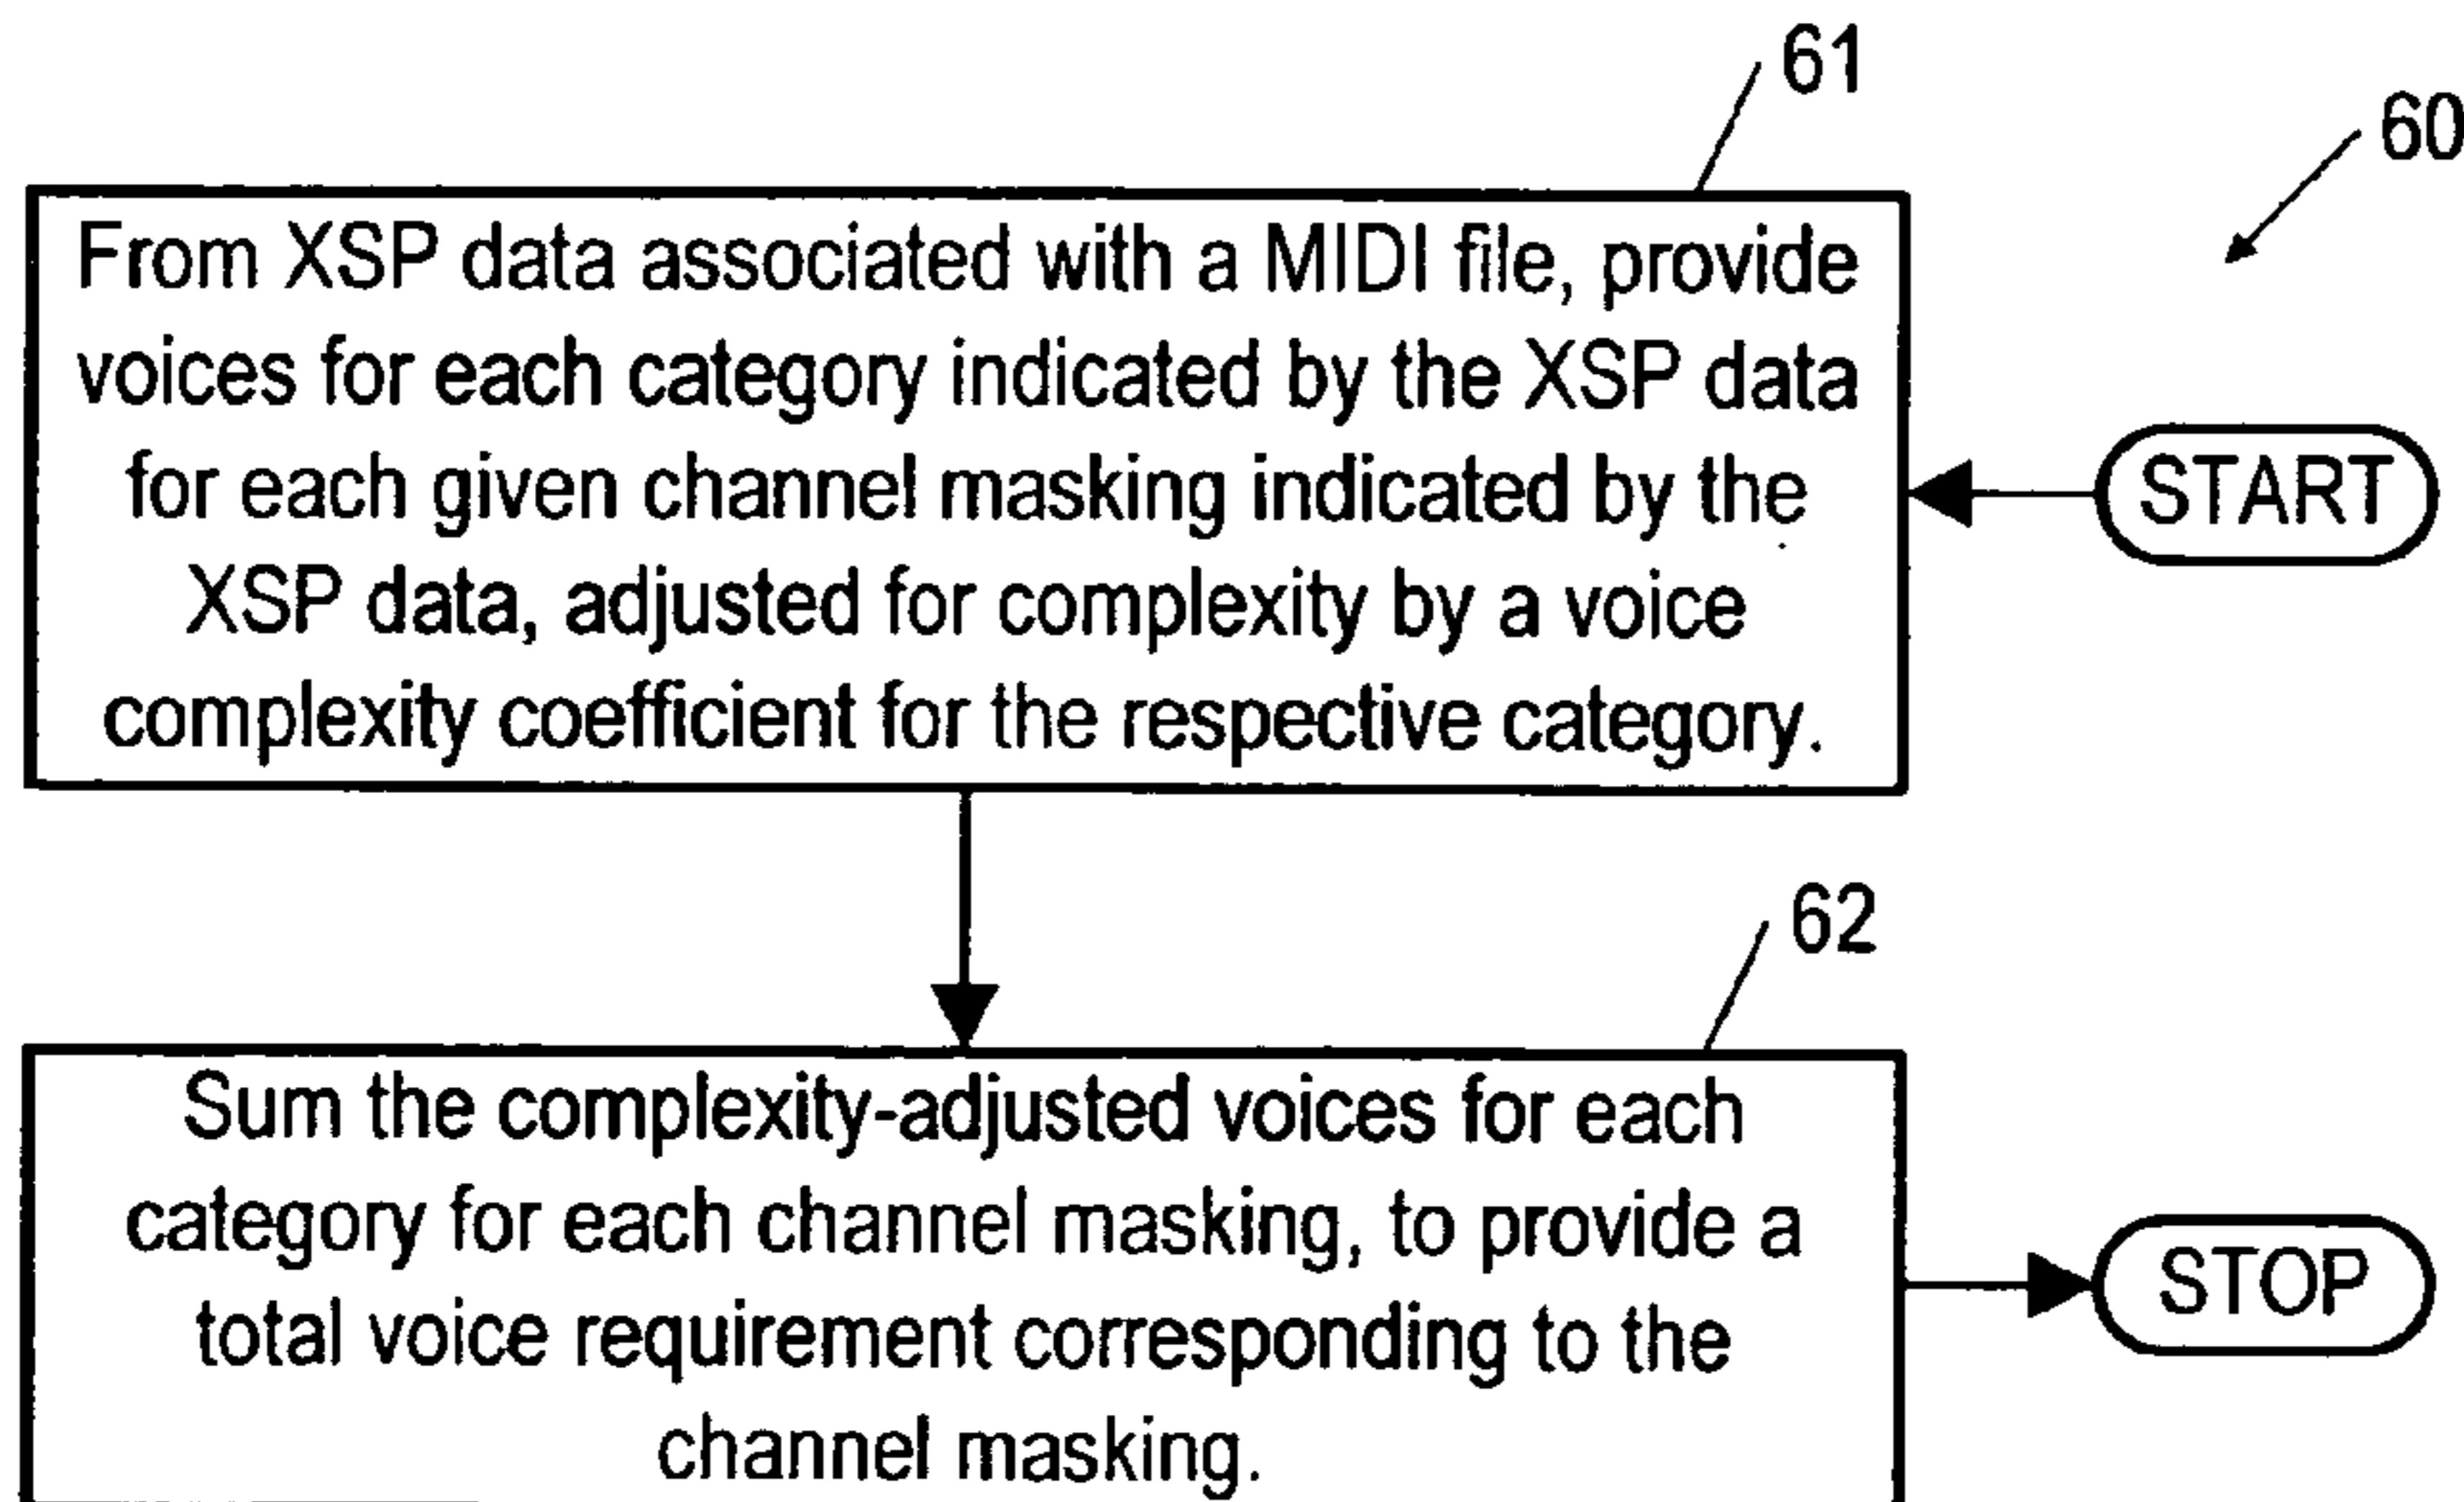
61

60

From XSP data associated with a MIDI file, provide voices for each category indicated by the XSP data for each given channel masking indicated by the XSP data, adjusted for complexity by a voice complexity coefficient for the respective category.

START

62

Sum the complexity-adjusted voices for each category for each channel masking, to provide a total voice requirement corresponding to the channel masking.

STOP